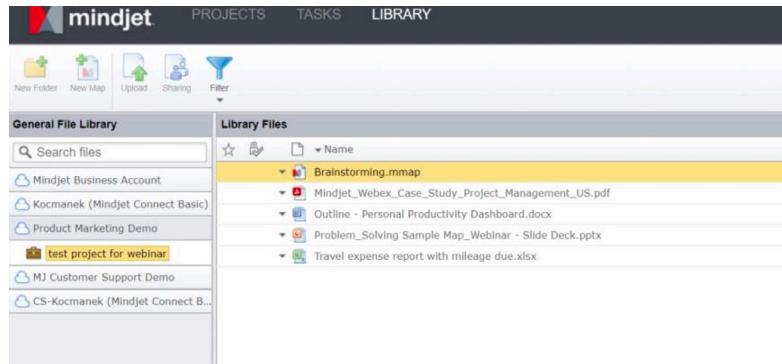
mindjet PROJECTS TASKS LIBRARY

New Folder New Map Upload Sharing Filter

General File Library

Search files

Mindjet Business Account

Kocmanek (Mindjet Connect Basic)

Product Marketing Demo

test project for webinar

MJ Customer Support Demo

CS-Kocmanek (Mindjet Connect B...

Library Files

Name

Brainstorming.mmap

Mindjet_Webex_Case_Study_Project_Management_US.pdf

Outline - Personal Productivity Dashboard.docx

Problem_Solving Sample Map_Webinar - Slide Deck.pptx

Travel expense report with mileage due.xlsx